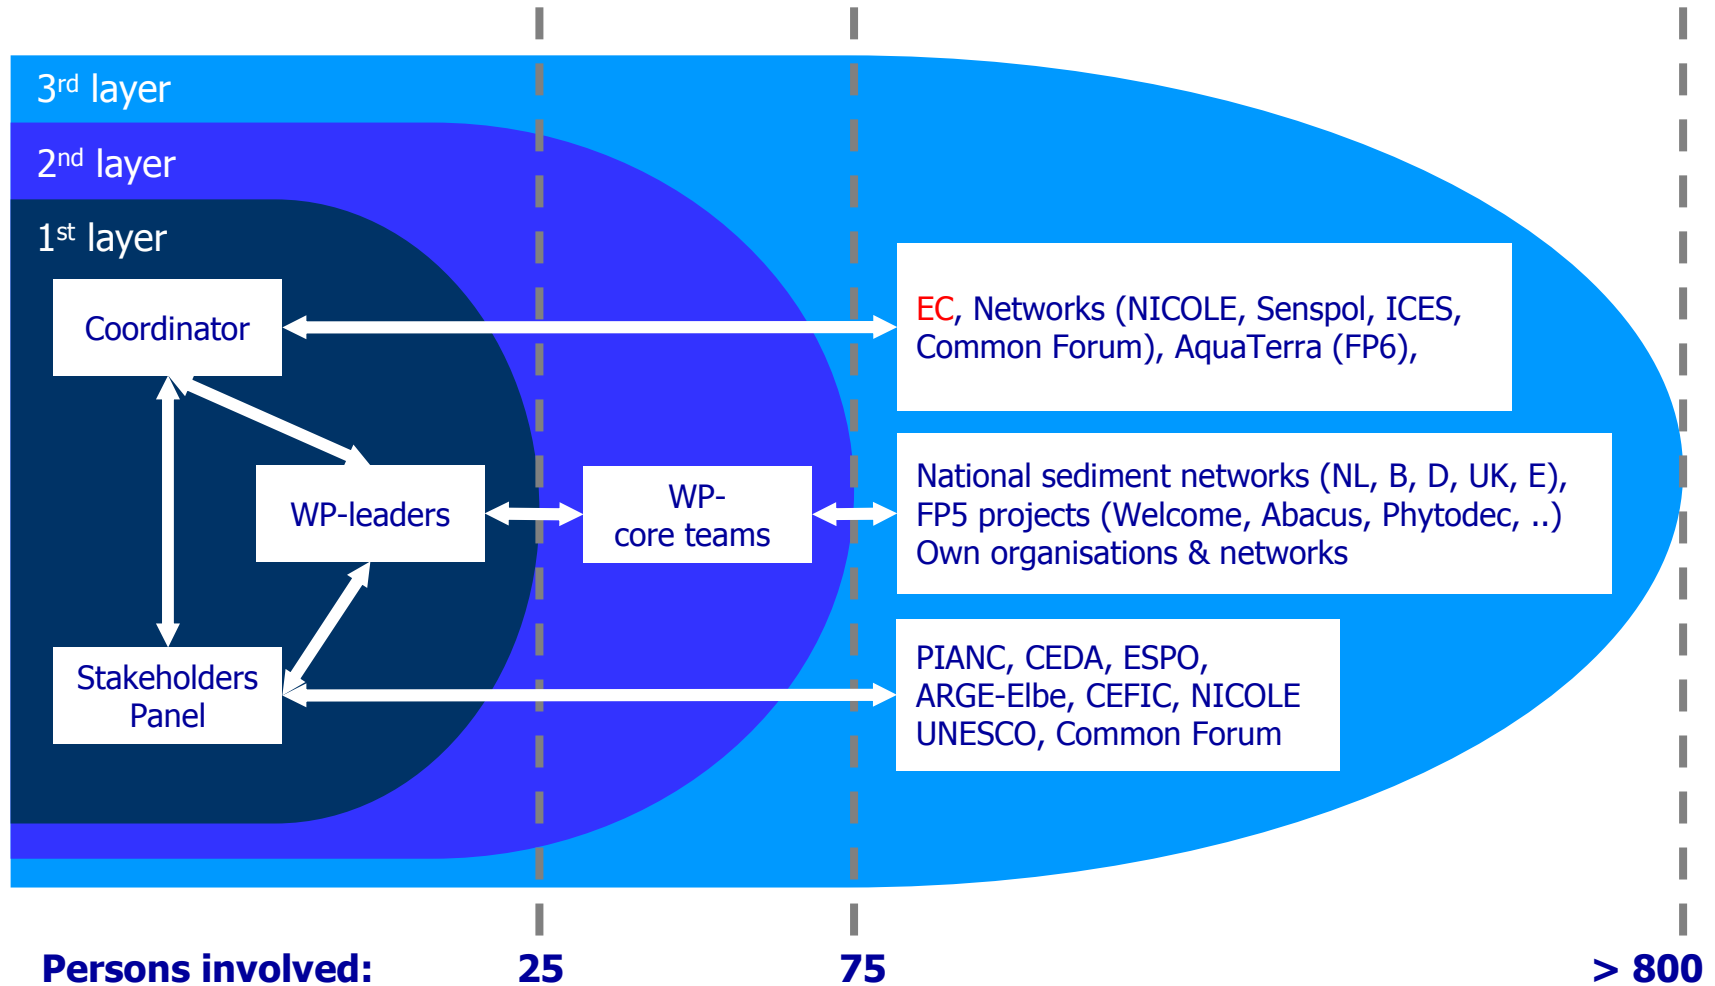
3rd layer

2nd layer

1st layer

Coordinator

WP-leaders

WP-core teams

Stakeholders Panel

EC, Networks (NICOLE, Senspol, ICES, Common Forum), AquaTerra (FP6),

National sediment networks (NL, B, D, UK, E), FP5 projects (Welcome, Abacus, Phytodec, ..) Own organisations & networks

PIANC, CEDA, ESPO, ARGE-Elbe, CEFIC, NICOLE UNESCO, Common Forum

Persons involved: 25 75 > 800